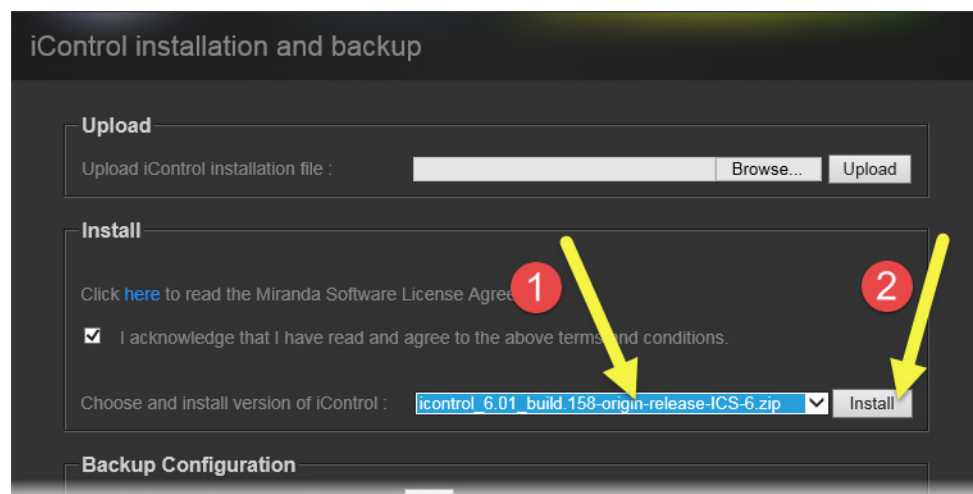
iControl installation and backup

Upload

Upload iControl installation file :

Browse...

Upload

Install

Click here to read the Miranda Software License Agre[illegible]

1

2

I acknowledge that I have read and agree to the above terms and conditions.

Choose and install version of iControl :

icontrol_6.01_build.158-origin-release-ICS-6.zip

Install

Backup Configuration